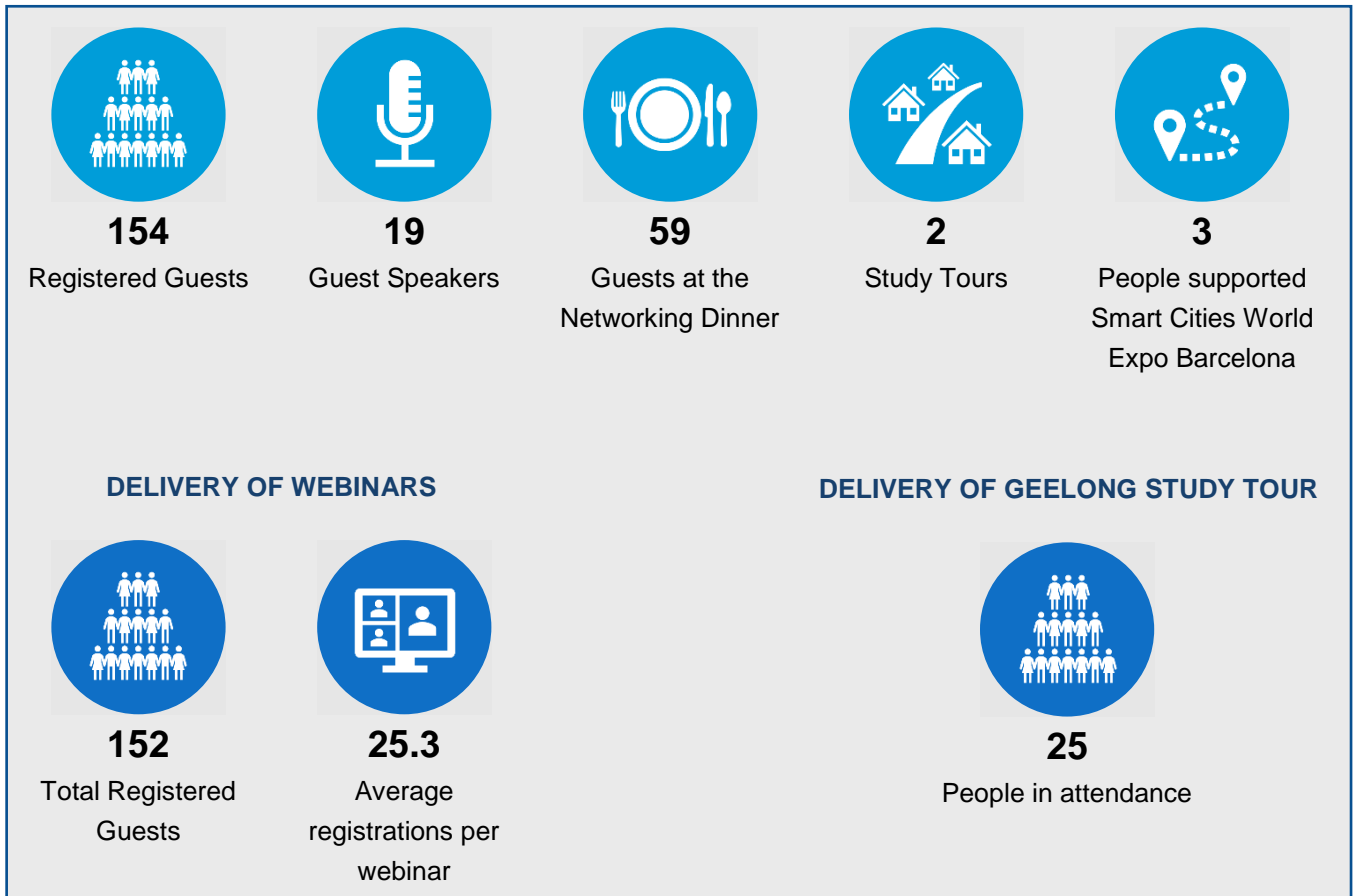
154
Registered Guests

19
Guest Speakers

59
Guests at the Networking Dinner

2
Study Tours

3
People supported Smart Cities World Expo Barcelona

DELIVERY OF WEBINARS

152
Total Registered Guests

25.3
Average registrations per webinar

DELIVERY OF GEELONG STUDY TOUR

25
People in attendance